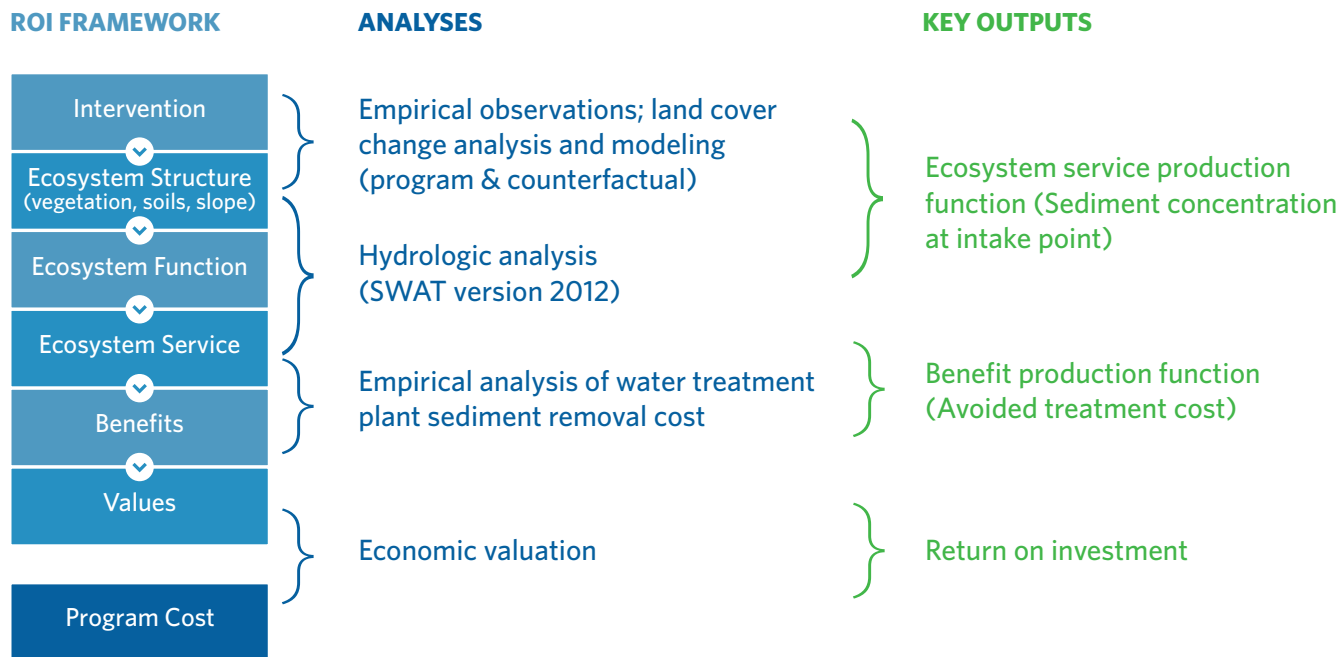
ROI FRAMEWORK

ANALYSES

KEY OUTPUTS

Intervention

Ecosystem Structure
(vegetation, soils, slope)

Ecosystem Function

Ecosystem Service

Benefits

Values

Program Cost

Empirical observations; land cover change analysis and modeling (program & counterfactual)

Hydrologic analysis (SWAT version 2012)

Empirical analysis of water treatment plant sediment removal cost

Economic valuation

Ecosystem service production function (Sediment concentration at intake point)

Benefit production function (Avoided treatment cost)

Return on investment